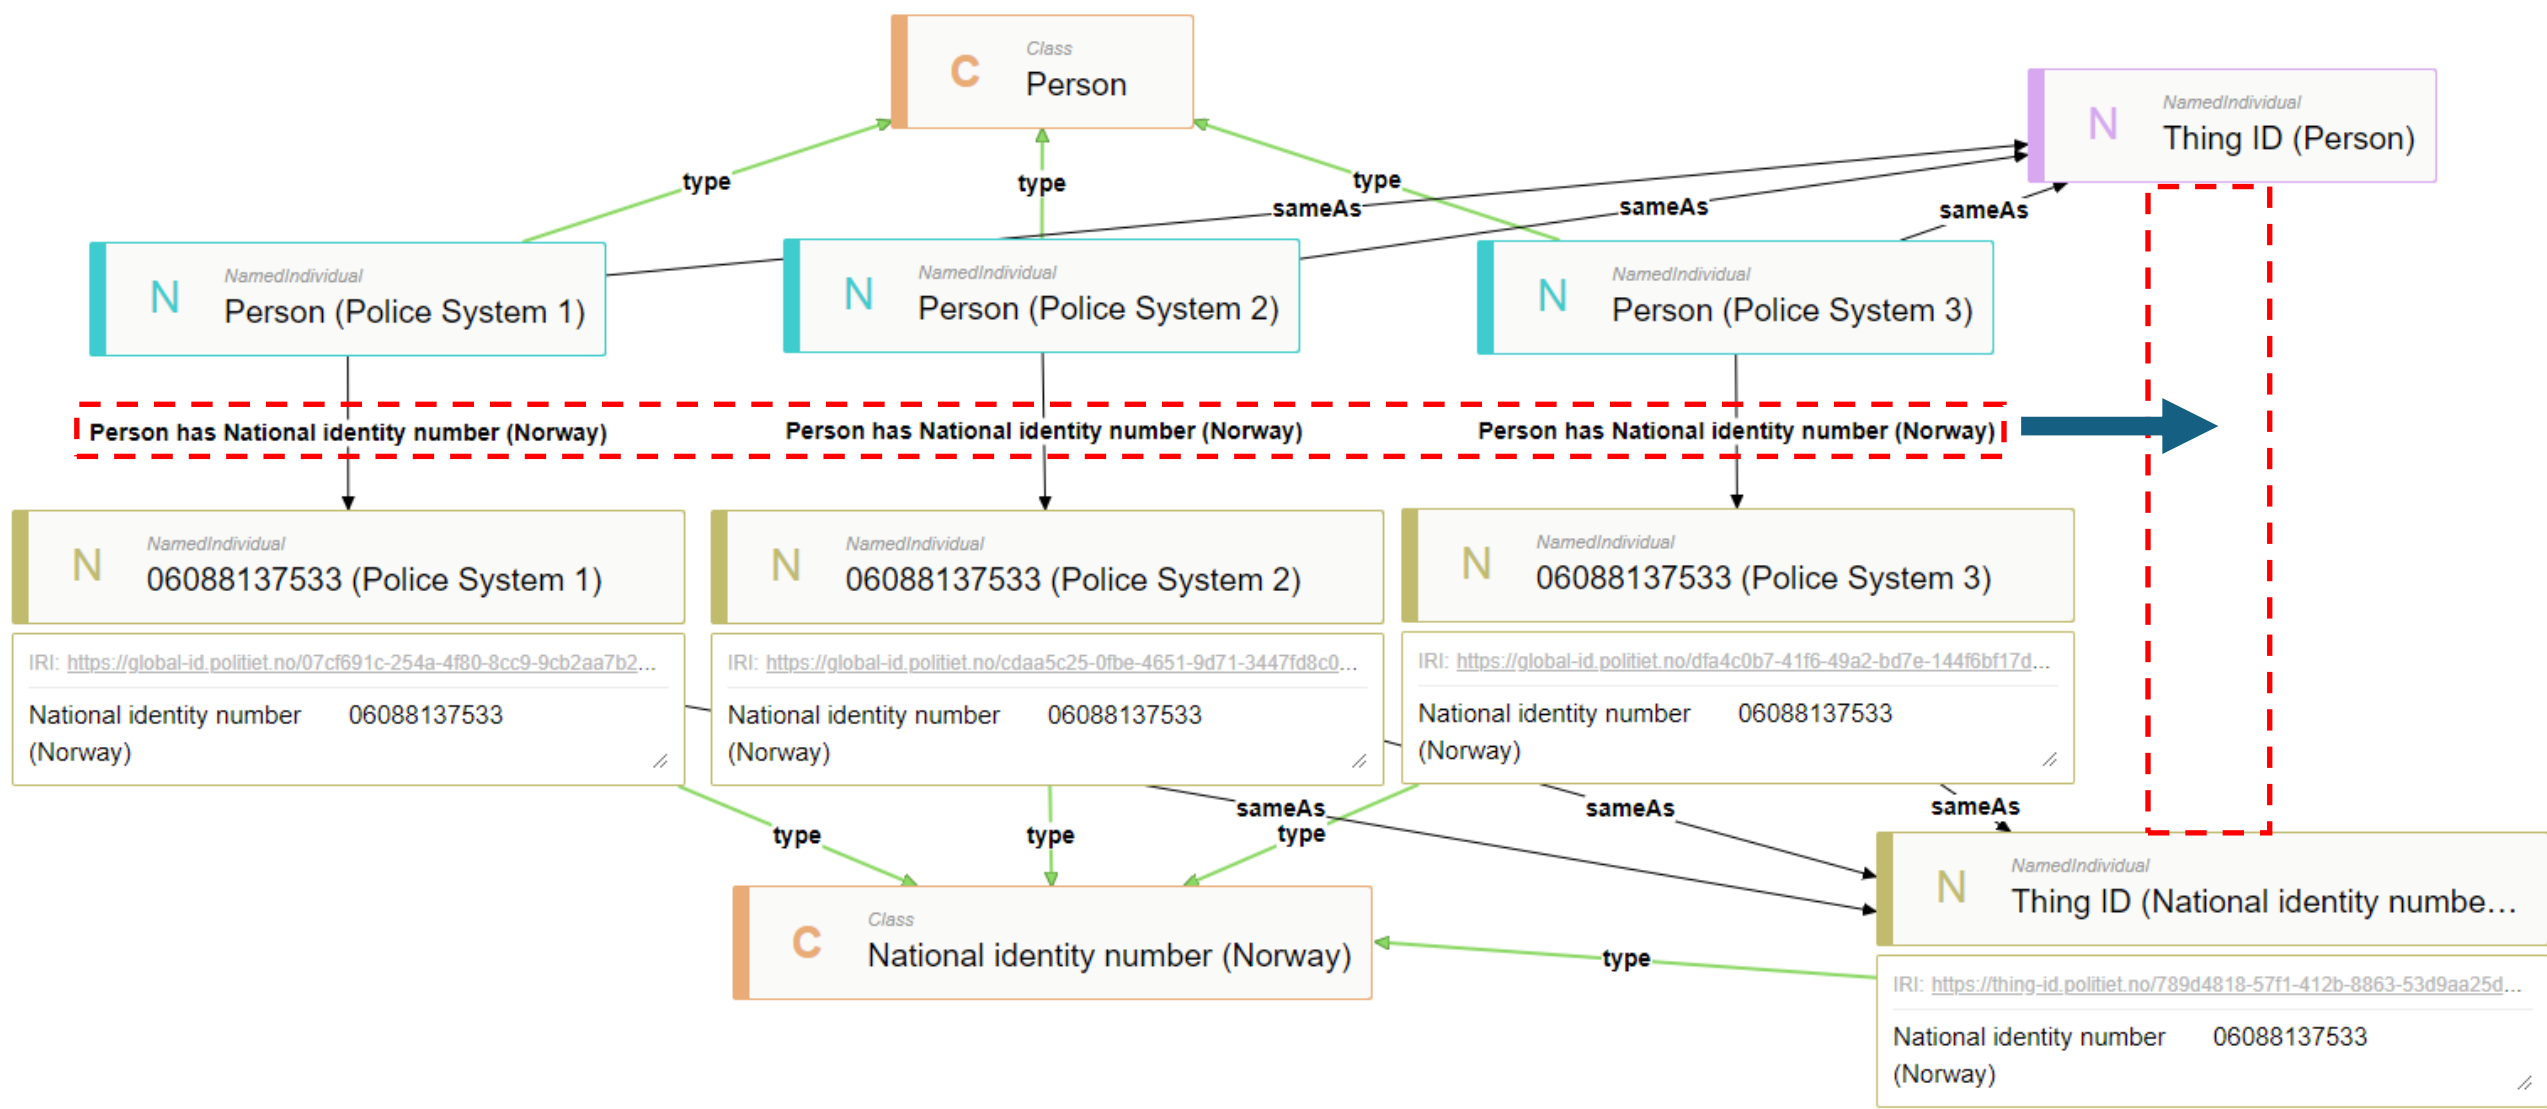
C Class
Person

N NamedIndividual
Thing ID (Person)

type
type
type
sameAs
sameAs
sameAs

N NamedIndividual
Person (Police System 1)

N NamedIndividual
Person (Police System 2)

N NamedIndividual
Person (Police System 3)

Person has National identity number (Norway)
Person has National identity number (Norway)
Person has National identity number (Norway)

N NamedIndividual
06088137533 (Police System 1)
IRI: https://global-id.politiet.no/07cf691c-254a-4f80-8cc9-9cb2aa7b2...
National identity number (Norway) 06088137533

N NamedIndividual
06088137533 (Police System 2)
IRI: https://global-id.politiet.no/cdaa5c25-0fbe-4651-9d71-3447fd8c0...
National identity number (Norway) 06088137533

N NamedIndividual
06088137533 (Police System 3)
IRI: https://global-id.politiet.no/dfa4c0b7-41f6-49a2-bd7e-144f6bf17d...
National identity number (Norway) 06088137533

type
type
sameAs
type
sameAs
sameAs

N NamedIndividual
Thing ID (National identity numbe...

C Class
National identity number (Norway)

type

IRI: https://thing-id.politiet.no/789d4818-57f1-412b-8863-53d9aa25d...
National identity number (Norway) 06088137533